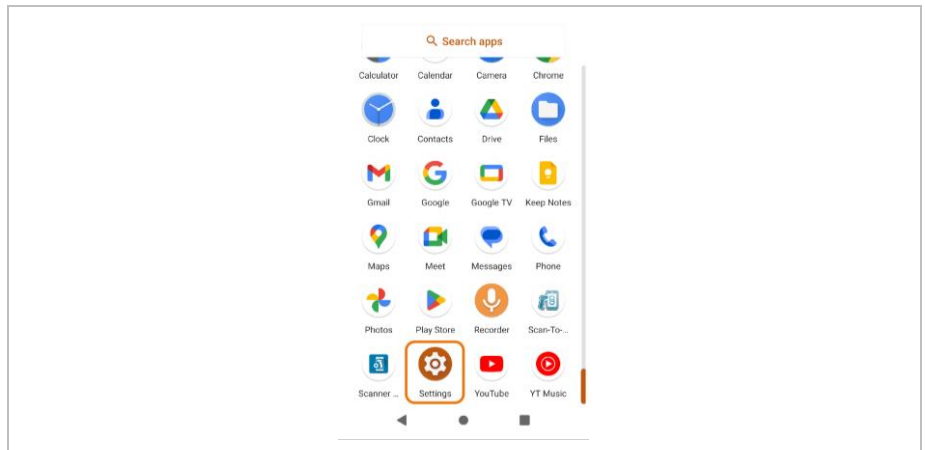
Search apps

Calculator Calendar Camera Chrome

Clock Contacts Drive Files

Gmail Google Google TV Keep Notes

Maps Meet Messages Phone

Photos Play Store Recorder Scan-To-...

Scanner ... Settings YouTube YT Music